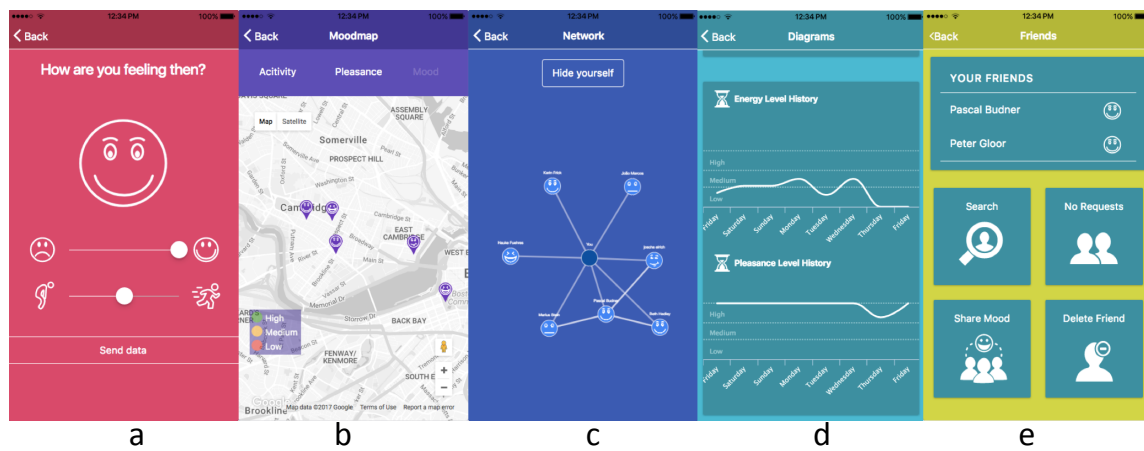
12:34 PM 100%
Back
How are you feeling then?
Send data

12:34 PM 100%
Back Moodmap
Acitivity Pleasance Mood
Map Satellite
ASSEMBLY SQUARE
Somerville
PROSPECT HILL
Cambridge
EAST CAMBRIDGE
WEST END
BACK BAY
FENWAY/ KENMORE
SOUTH END
Brookline
High
Medium
Low
Map data ©2017 Google Terms of Use Report a map error

12:34 PM 100%
Back Network
Hide yourself
You
Pascal Budner

12:34 PM 100%
Back Diagrams
Energy Level History
High
Medium
Low
Friday Saturday Sunday Monday Tuesday Wednesday Thursday Friday
Pleasance Level History
High
Medium
Low
Friday Saturday Sunday Monday Tuesday Wednesday Thursday Friday

12:34 PM 100%
Back Friends
YOUR FRIENDS
Pascal Budner
Peter Gloor
Search
No Requests
Share Mood
Delete Friend

a b c d e